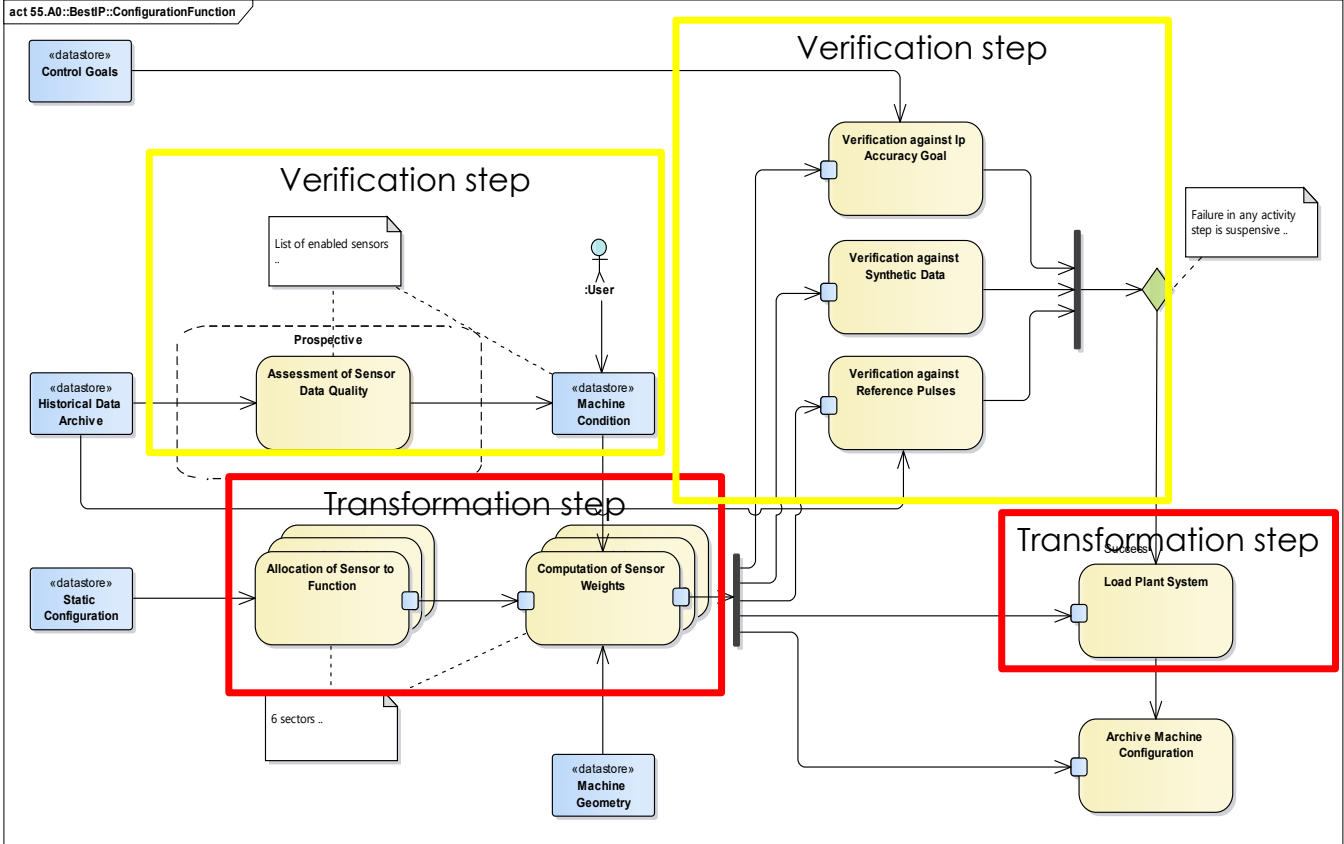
act 55.A0::BestIP::ConfigurationFunction

«datastore»
Control Goals

Verification step

Verification against Ip Accuracy Goal

Verification step

List of enabled sensors ..

:User

Failure in any activity step is suspensive ..

Verification against Synthetic Data

Prospective

«datastore»
Historical Data Archive

Assessment of Sensor Data Quality

«datastore»
Machine Condition

Verification against Reference Pulses

Transformation step

Transformation step

Success

«datastore»
Static Configuration

Allocation of Sensor to Function

Computation of Sensor Weights

Load Plant System

6 sectors ..

«datastore»
Machine Geometry

Archive Machine Configuration